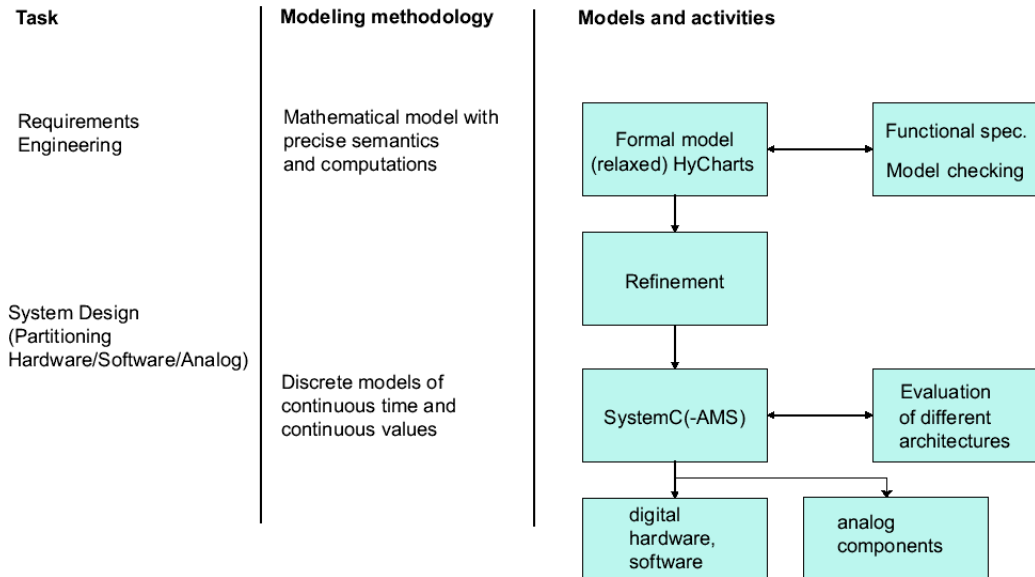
Task

Requirements Engineering

System Design (Partitioning Hardware/Software/Analog)

Modeling methodology

Mathematical model with precise semantics and computations

Discrete models of continuous time and continuous values

Models and activities

Formal model (relaxed) HyCharts

Functional spec.

Model checking

Refinement

SystemC(-AMS)

Evaluation of different architectures

digital hardware, software

analog components